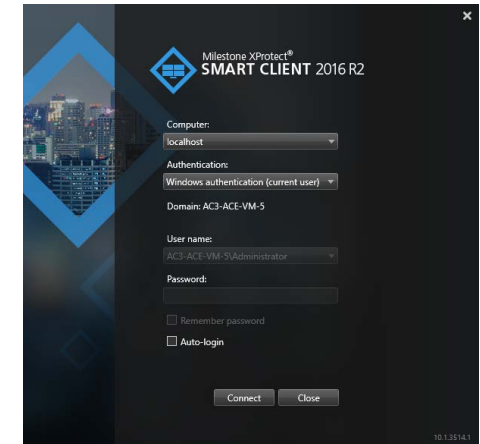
Milestone XProtect®
SMART CLIENT 2016 R2

Computer:
localhost

Authentication:
Windows authentication (current user)

Domain: AC3-ACE-VM-5

User name:
AC3-ACE-VM-5\Administrator

Password:

Remember password

Auto-login

Connect
Close

10.1.3514.1